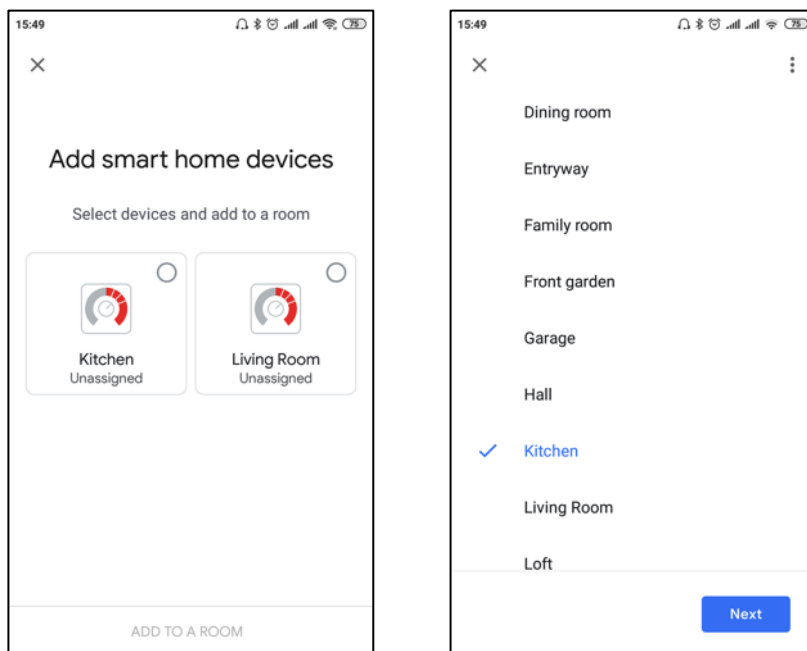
15:49

75

×

Add smart home devices

Select devices and add to a room

Kitchen
Unassigned

Living Room
Unassigned

ADD TO A ROOM

15:49

75

×

Dining room

Entryway

Family room

Front garden

Garage

Hall

Kitchen

Living Room

Loft

Next